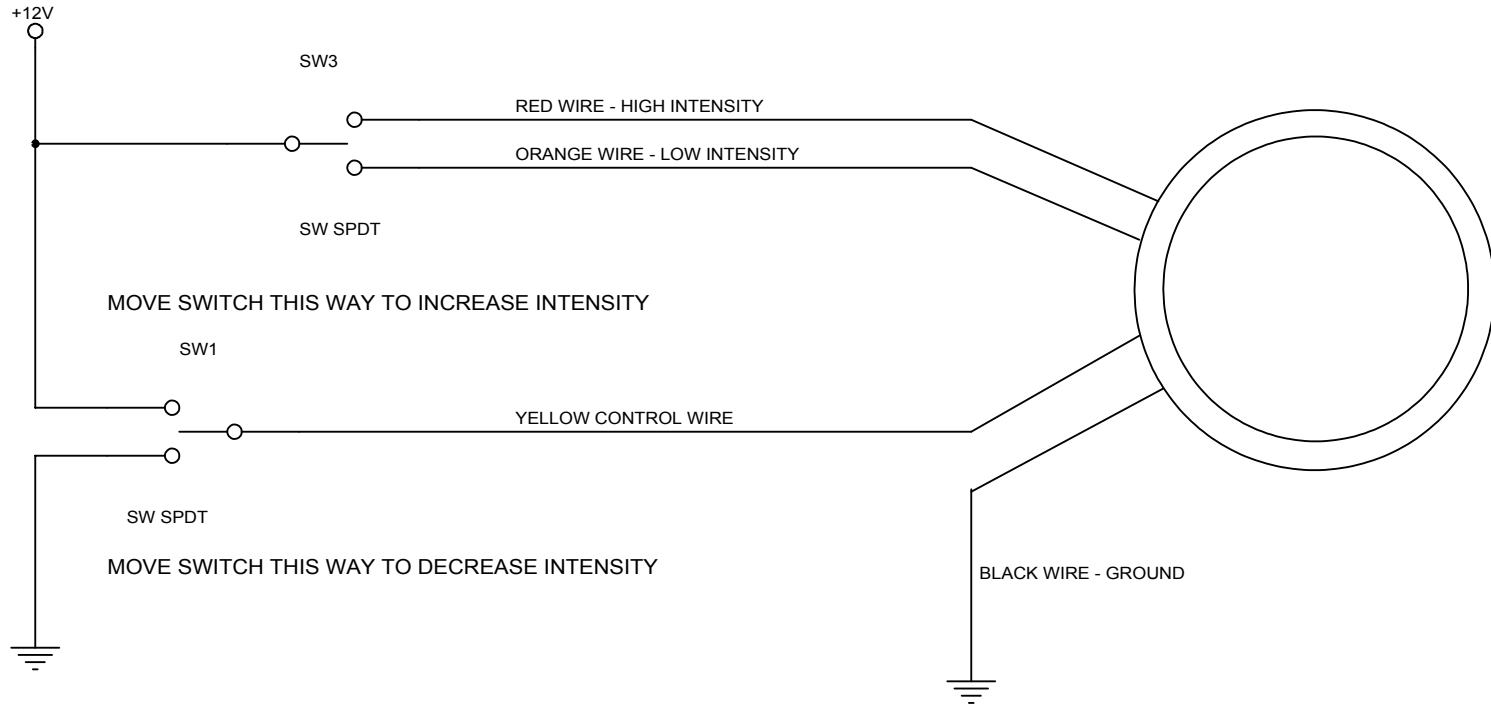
+12V

SW3

RED WIRE - HIGH INTENSITY

ORANGE WIRE - LOW INTENSITY

SW SPDT

MOVE SWITCH THIS WAY TO INCREASE INTENSITY

SW1

YELLOW CONTROL WIRE

SW SPDT

MOVE SWITCH THIS WAY TO DECREASE INTENSITY

BLACK WIRE - GROUND